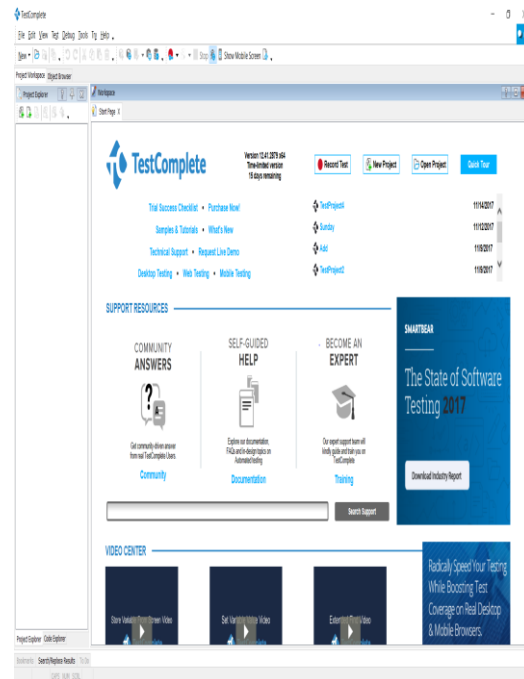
TestComplete

File Edit View Test Debug Tools Try Help

New Stop Show Mobile Screen

Project Workspace Object Browser

Project Explorer

Workspace

Start Page X

TestComplete

Version 12.41.2679 x64
Time-limited version
15 days remaining

Record Test

New Project

Open Project

Quick Tour

Trial Success Checklist • Purchase Now!

Samples & Tutorials • What's New

Technical Support • Request Live Demo

Desktop Testing • Web Testing • Mobile Testing

TestProject4 11/14/2017

Sunday 11/12/2017

Add 11/6/2017

TestProject2 11/6/2017

SUPPORT RESOURCES

COMMUNITY ANSWERS

Get community-driven answer from real TestComplete Users

Community

SELF-GUIDED HELP

Explore our documentation, FAQs and in-depth topics on Automated testing

Documentation

BECOME AN EXPERT

Our expert support team will kindly guide and train you on TestComplete

Training

Search Support

SMARTBEAR

The State of Software Testing 2017

Download Industry Report

VIDEO CENTER

Store Variable From Screen Video

Set Variable Value Video

Extending Test Video

Radically Speed Your Testing While Boosting Test Coverage on Real Desktop & Mobile Browsers.

Project Explorer Code Explorer

Bookmarks Search/Replace Results To Do

CAPS NUM SCRL